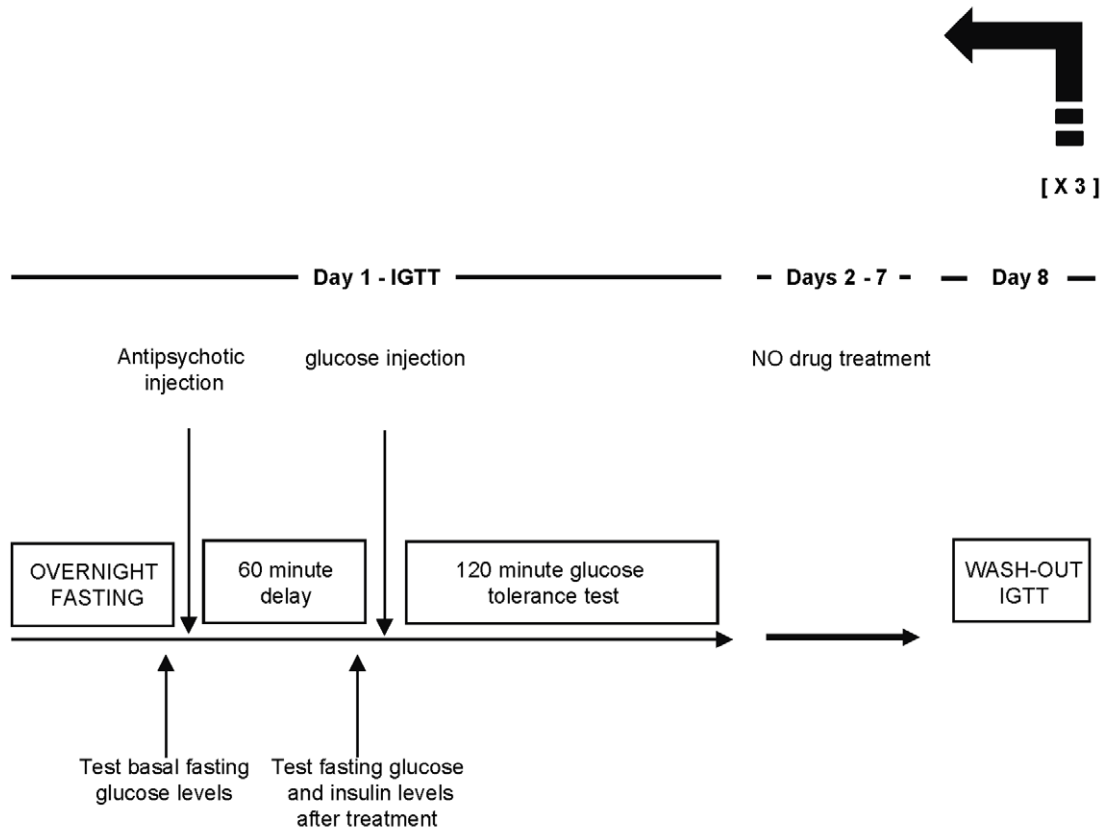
[ X 3 ]

Day 1 - IGTT

Days 2 - 7

Day 8

Antipsychotic injection

glucose injection

NO drug treatment

OVERNIGHT FASTING

60 minute delay

120 minute glucose tolerance test

WASH-OUT IGTT

Test basal fasting glucose levels

Test fasting glucose and insulin levels after treatment